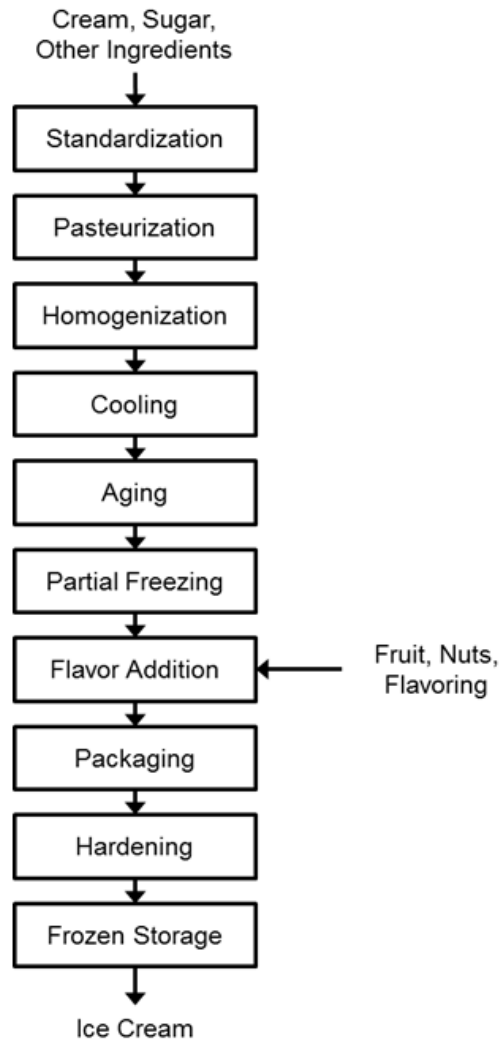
Cream, Sugar, Other Ingredients

Standardization

Pasteurization

Homogenization

Cooling

Aging

Partial Freezing

Flavor Addition

Fruit, Nuts, Flavoring

Packaging

Hardening

Frozen Storage

Ice Cream